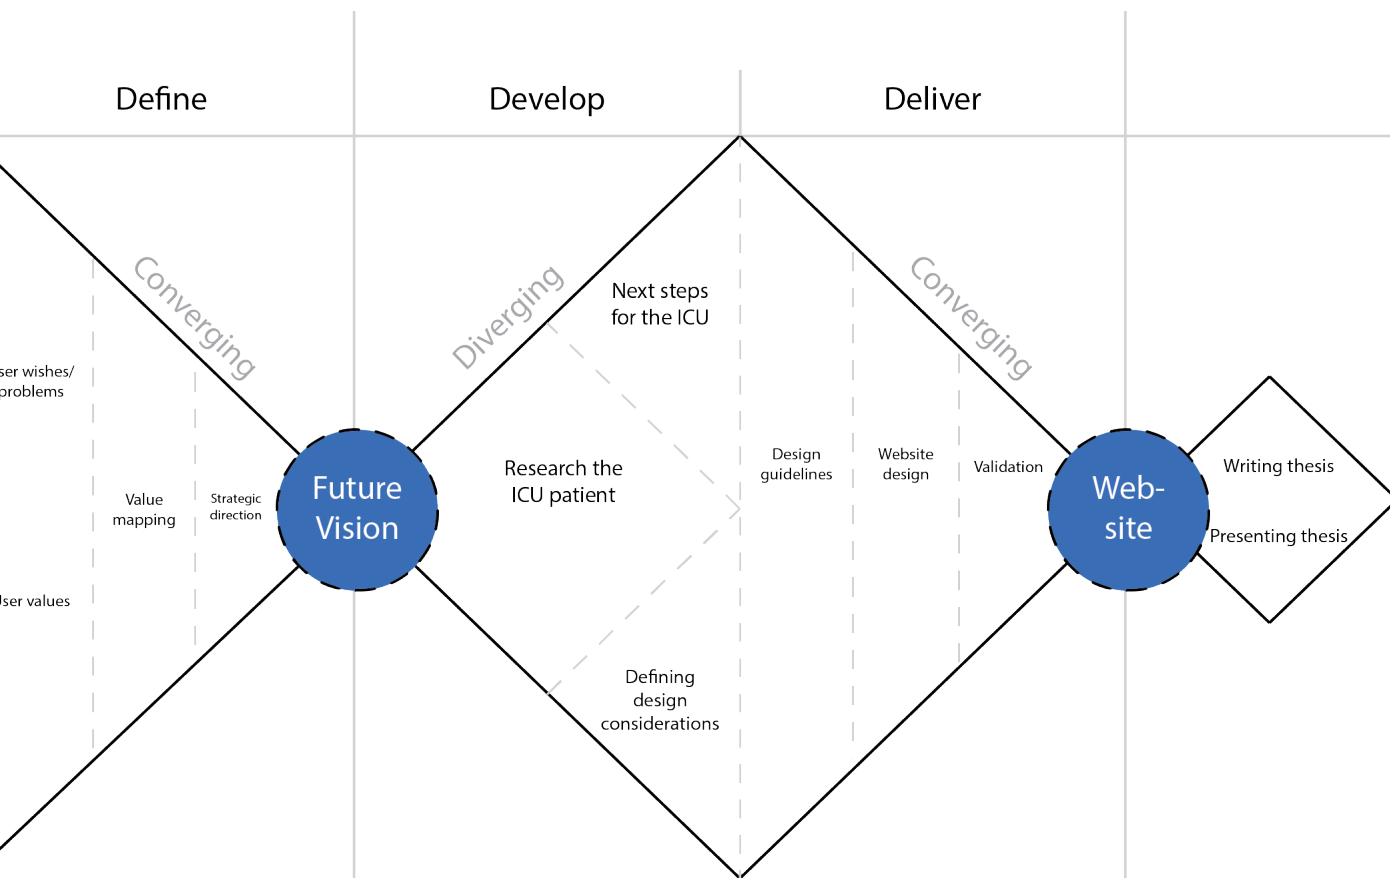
Define

Develop

Deliver

Converging

Diverging

Converging

ser wishes/ problems

ser values

Value mapping

Strategic direction

Future Vision

Next steps for the ICU

Research the ICU patient

Defining design considerations

Design guidelines

Website design

Validation

Web-site

Writing thesis

Presenting thesis